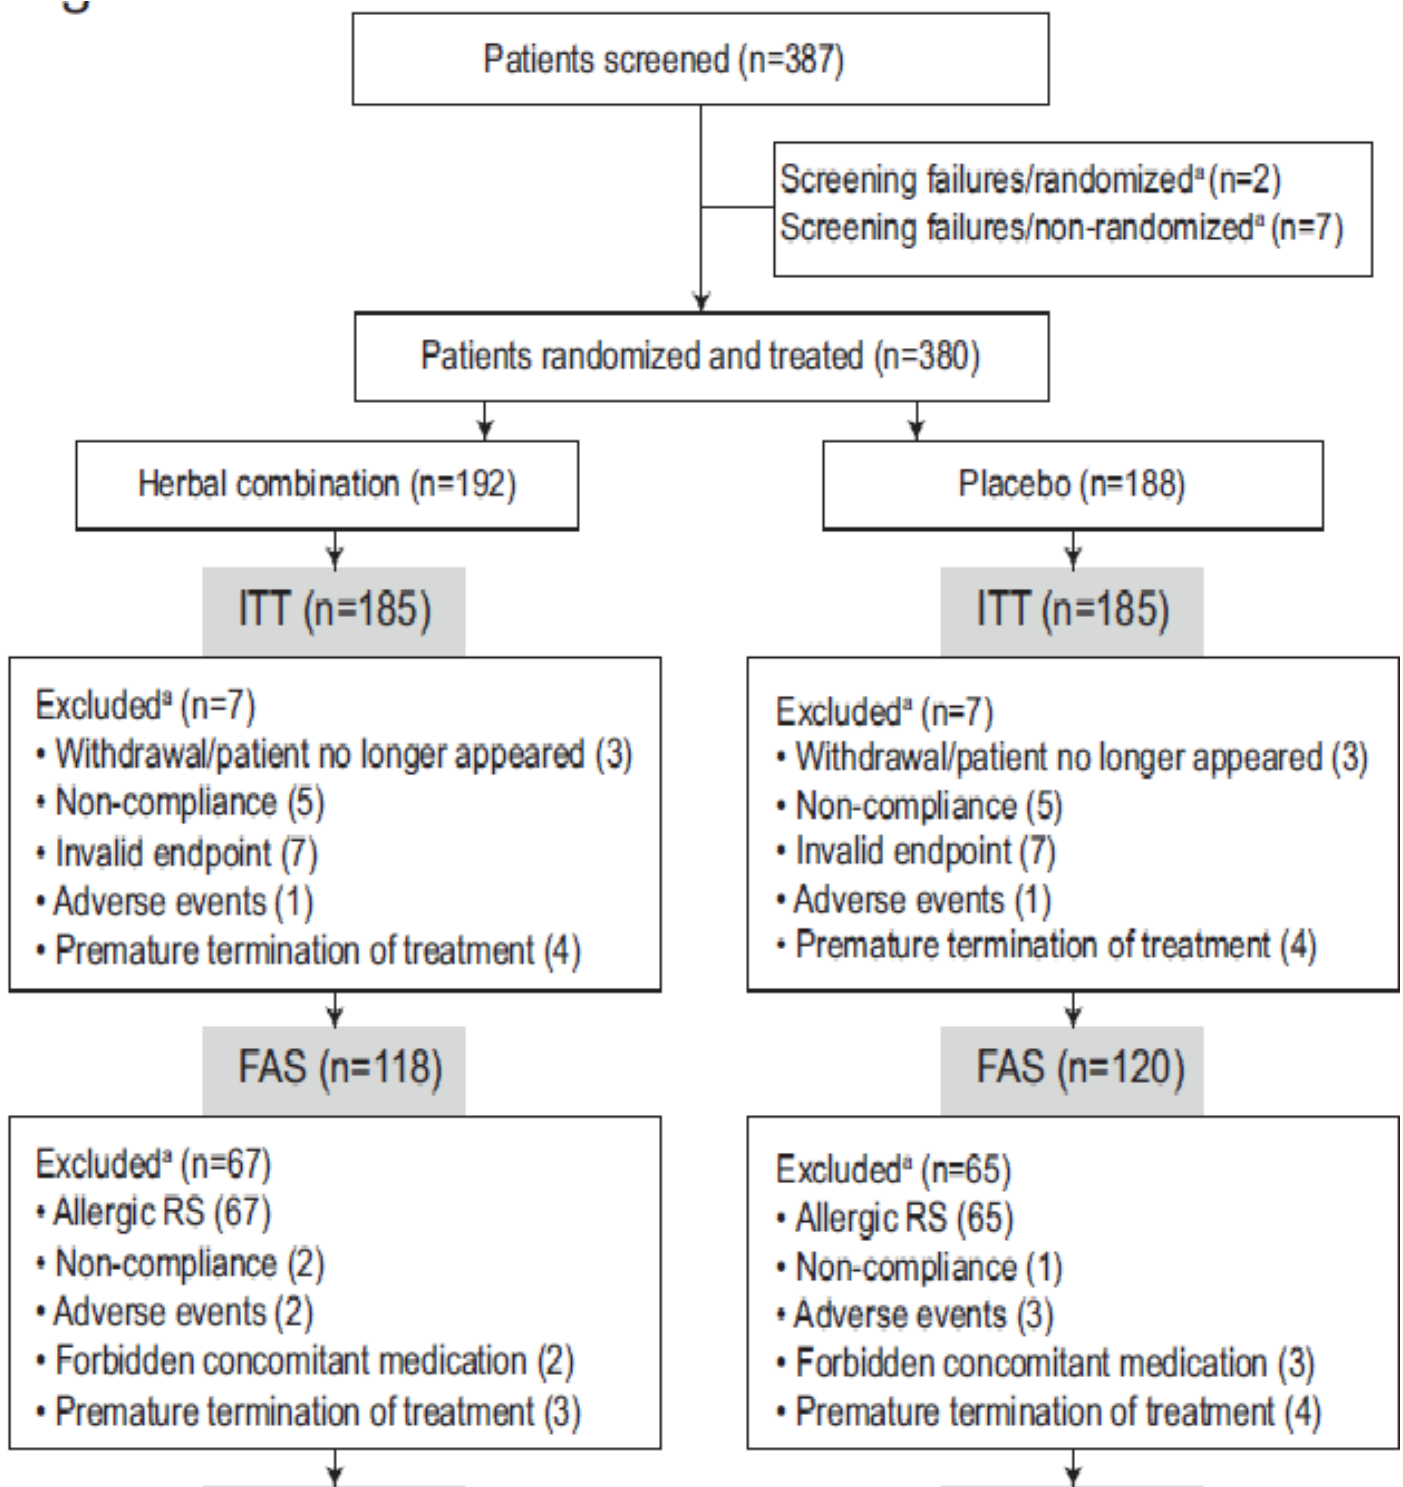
Patients screened (n=387)

Screening failures/randomized$^a$ (n=2)
Screening failures/non-randomized$^a$ (n=7)

Patients randomized and treated (n=380)

Herbal combination (n=192)

Placebo (n=188)

ITT (n=185)

Excluded$^a$ (n=7)
• Withdrawal/patient no longer appeared (3)
• Non-compliance (5)
• Invalid endpoint (7)
• Adverse events (1)
• Premature termination of treatment (4)

FAS (n=118)

Excluded$^a$ (n=67)
• Allergic RS (67)
• Non-compliance (2)
• Adverse events (2)
• Forbidden concomitant medication (2)
• Premature termination of treatment (3)

ITT (n=185)

Excluded$^a$ (n=7)
• Withdrawal/patient no longer appeared (3)
• Non-compliance (5)
• Invalid endpoint (7)
• Adverse events (1)
• Premature termination of treatment (4)

FAS (n=120)

Excluded$^a$ (n=65)
• Allergic RS (65)
• Non-compliance (1)
• Adverse events (3)
• Forbidden concomitant medication (3)
• Premature termination of treatment (4)